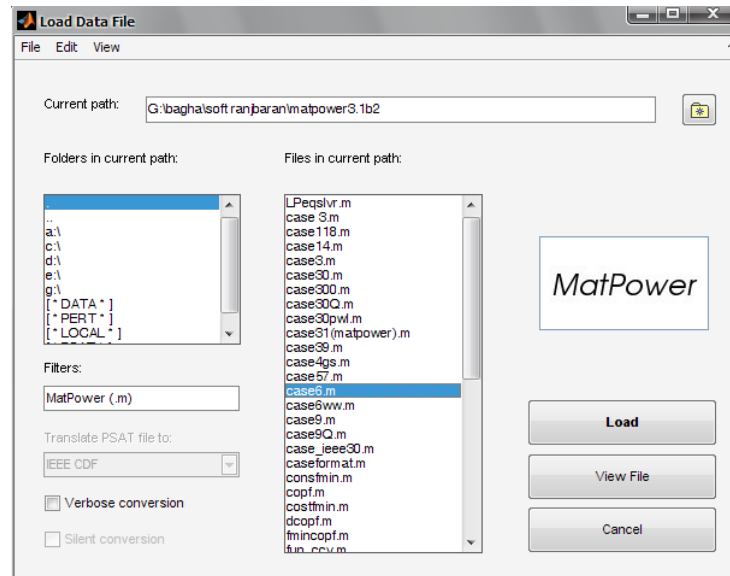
Load Data File

File Edit View

Current path: G:\bagha\soft ranjbaran\matpower3.1b2

Folders in current path:

.
..
a:\
c:\
d:\
e:\
g:\
[ * DATA * ]
[ * PERT * ]
[ * LOCAL * ]

Filters:

MatPower (.m)

Translate PSAT file to:

IEEE CDF

Verbose conversion

Silent conversion

Files in current path:

LPeqslvr.m
case 3.m
case118.m
case14.m
case3.m
case30.m
case300.m
case30Q.m
case30pwl.m
case31(matpower).m
case39.m
case4gs.m
case57.m
case6.m
case6ww.m
case9.m
case9Q.m
case_ieee30.m
caseformat.m
consfmin.m
copf.m
costfmin.m
dcopf.m
fmincopf.m
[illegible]

MatPower

Load

View File

Cancel